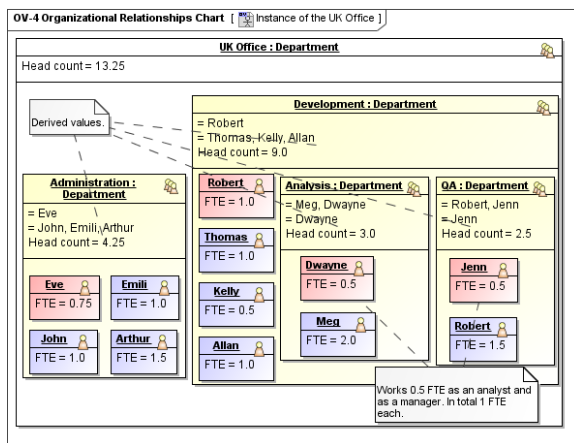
OV-4 Organizational Relationships Chart [ Instance of the UK Office ]

UK Office : Department

Head count = 13.25

Derived values.

Development : Department

= Robert
= Thomas, Kelly, Allan
Head count = 9.0

Administration : Department

= Eve
= John, Emili, Arthur
Head count = 4.25

Eve
FTE = 0.75

Emili
FTE = 1.0

John
FTE = 1.0

Arthur
FTE = 1.5

Robert
FTE = 1.0

Thomas
FTE = 1.0

Kelly
FTE = 0.5

Allan
FTE = 1.0

Analysis : Department

= Meg, Dwayne
= Dwayne
Head count = 3.0

Dwayne
FTE = 0.5

Meg
FTE = 2.0

QA : Department

= Robert, Jenn
= Jenn
Head count = 2.5

Jenn
FTE = 0.5

Robert
FTE = 1.5

Works 0.5 FTE as an analyst and as a manager. In total 1 FTE each.